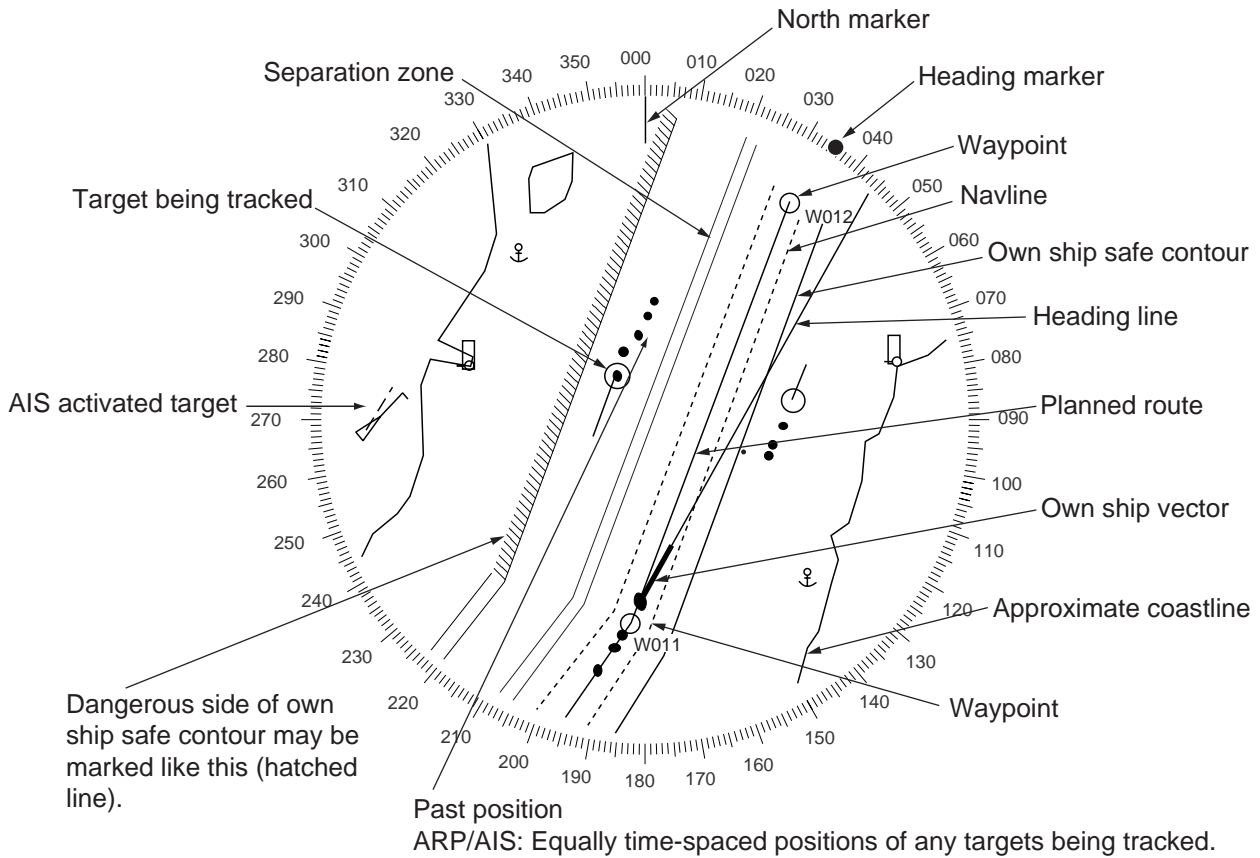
North marker

Separation zone

Heading marker

Waypoint

Target being tracked

Navline

W012

Own ship safe contour

Heading line

AIS activated target

Planned route

Own ship vector

Approximate coastline

W011

Waypoint

Dangerous side of own ship safe contour may be marked like this (hatched line).

Past position
ARP/AIS: Equally time-spaced positions of any targets being tracked.

000
010
020
030
040
050
060
070
080
090
100
110
120
130
140
150
160
170
180
190
200
210
220
230
240
250
260
270
280
290
300
310
320
330
340
350